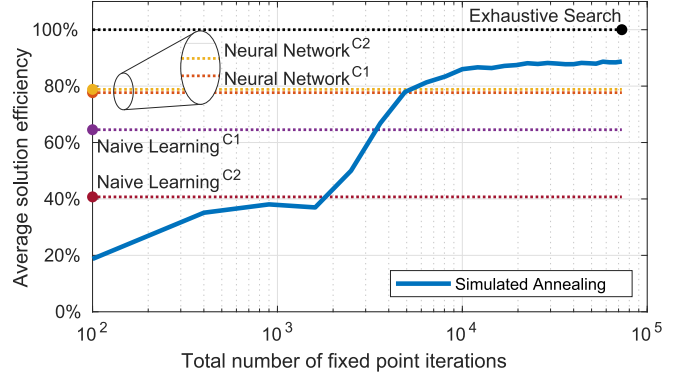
Exhaustive Search

Neural Network$^{C2}$

Neural Network$^{C1}$

Naive Learning$^{C1}$

Naive Learning$^{C2}$

Simulated Annealing

Average solution efficiency

100%
80%
60%
40%
20%
0%

$10^2$
$10^3$
$10^4$
$10^5$

Total number of fixed point iterations